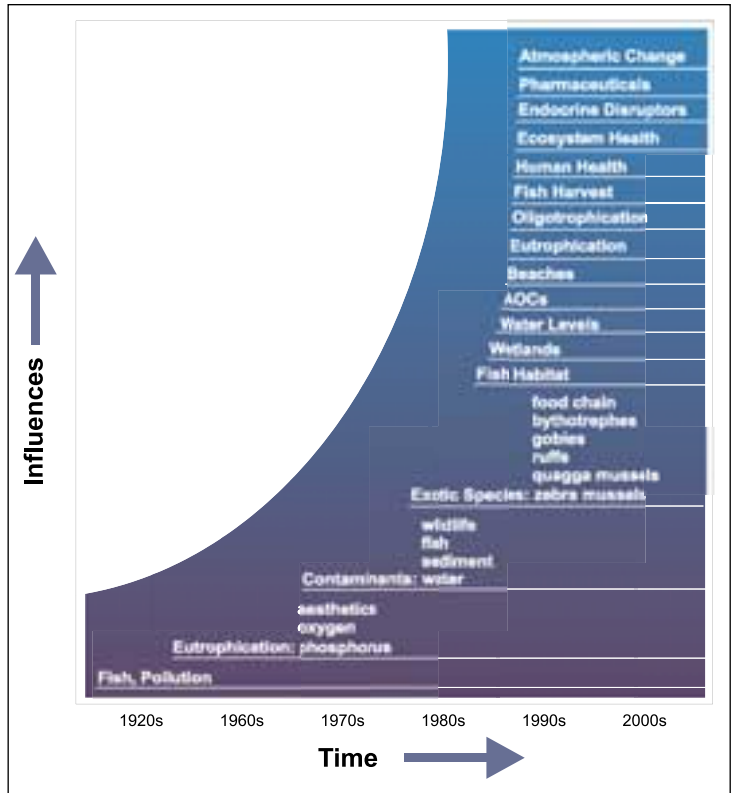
Atmospheric Change
Pharmaceuticals
Endocrine Disruptors
Ecosystem Health
Human Health
Fish Harvest
Oligotrophication
Eutrophication
Beaches
AOCs
Water Levels
Wetlands
Fish Habitat
food chain
bythotrephes
gobies
ruffe
quagga mussels
Exotic Species: zebra mussels
wildlife
fish
sediment
Contaminants: water
aesthetics
oxygen
Eutrophication: phosphorus
Fish, Pollution

Influences

1920s 1960s 1970s 1980s 1990s 2000s

Time